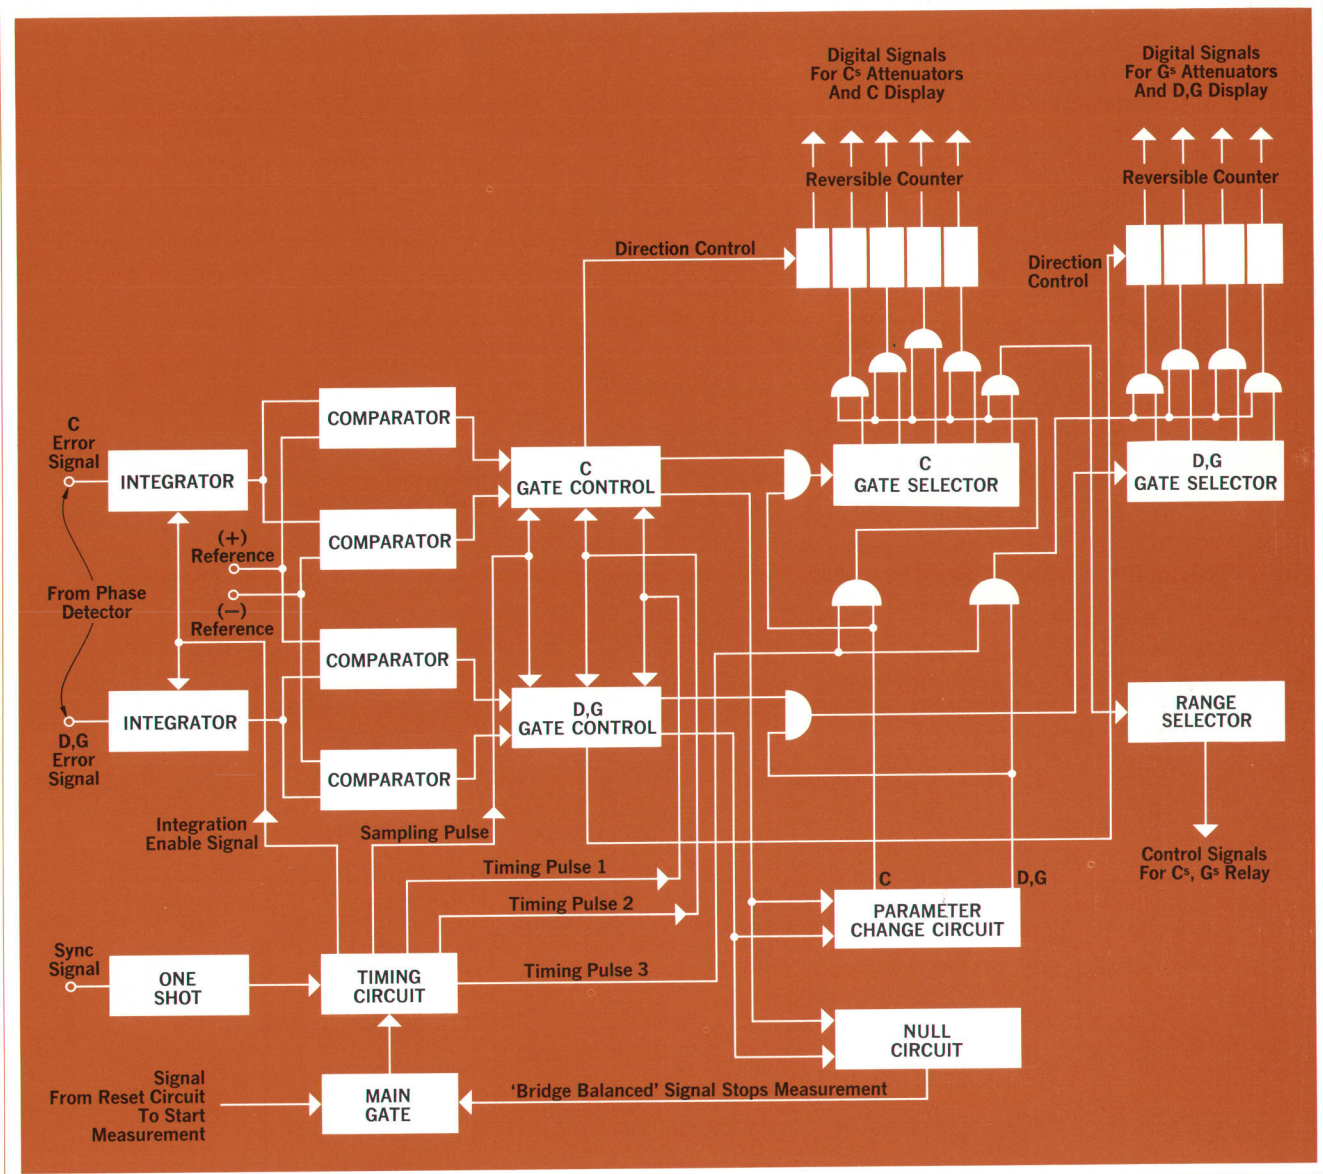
Digital Signals For $C_s$ Attenuators And C Display

Digital Signals For $G_s$ Attenuators And D,G Display

Reversible Counter

Reversible Counter

Direction Control

Direction Control

C Error Signal

INTEGRATOR

COMPARATOR

COMPARATOR

C GATE CONTROL

C GATE SELECTOR

D,G GATE SELECTOR

(+) Reference

(−) Reference

From Phase Detector

COMPARATOR

INTEGRATOR

D,G GATE CONTROL

RANGE SELECTOR

D,G Error Signal

COMPARATOR

Integration Enable Signal

Sampling Pulse

Control Signals For $C_s$, $G_s$ Relay

Timing Pulse 1

C

D,G

Timing Pulse 2

PARAMETER CHANGE CIRCUIT

Sync Signal

ONE SHOT

TIMING CIRCUIT

Timing Pulse 3

NULL CIRCUIT

Signal From Reset Circuit To Start Measurement

MAIN GATE

'Bridge Balanced' Signal Stops Measurement